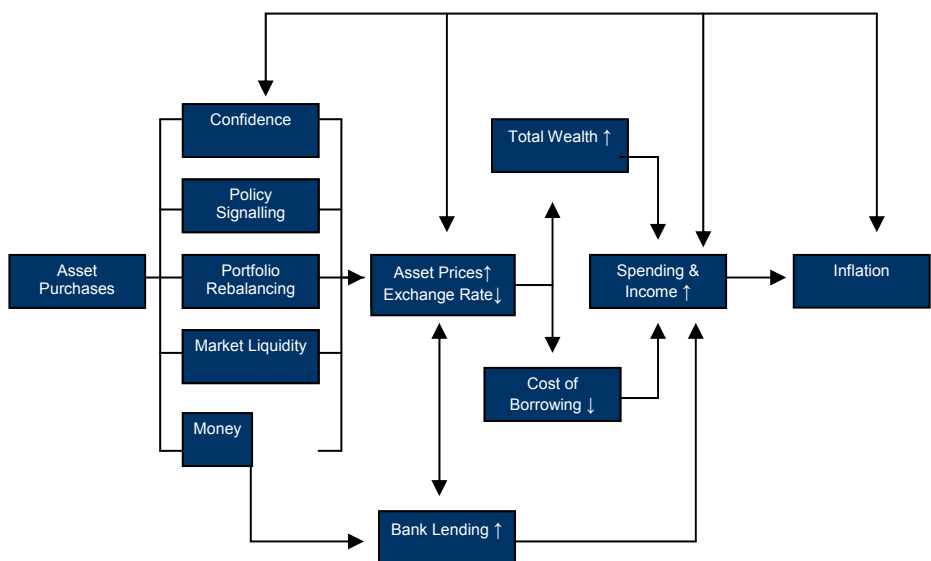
Confidence

Policy Signalling

Asset Purchases

Portfolio Rebalancing

Market Liquidity

Money

Total Wealth ↑

Asset Prices↑ Exchange Rate↓

Spending & Income ↑

Inflation

Cost of Borrowing ↓

Bank Lending ↑